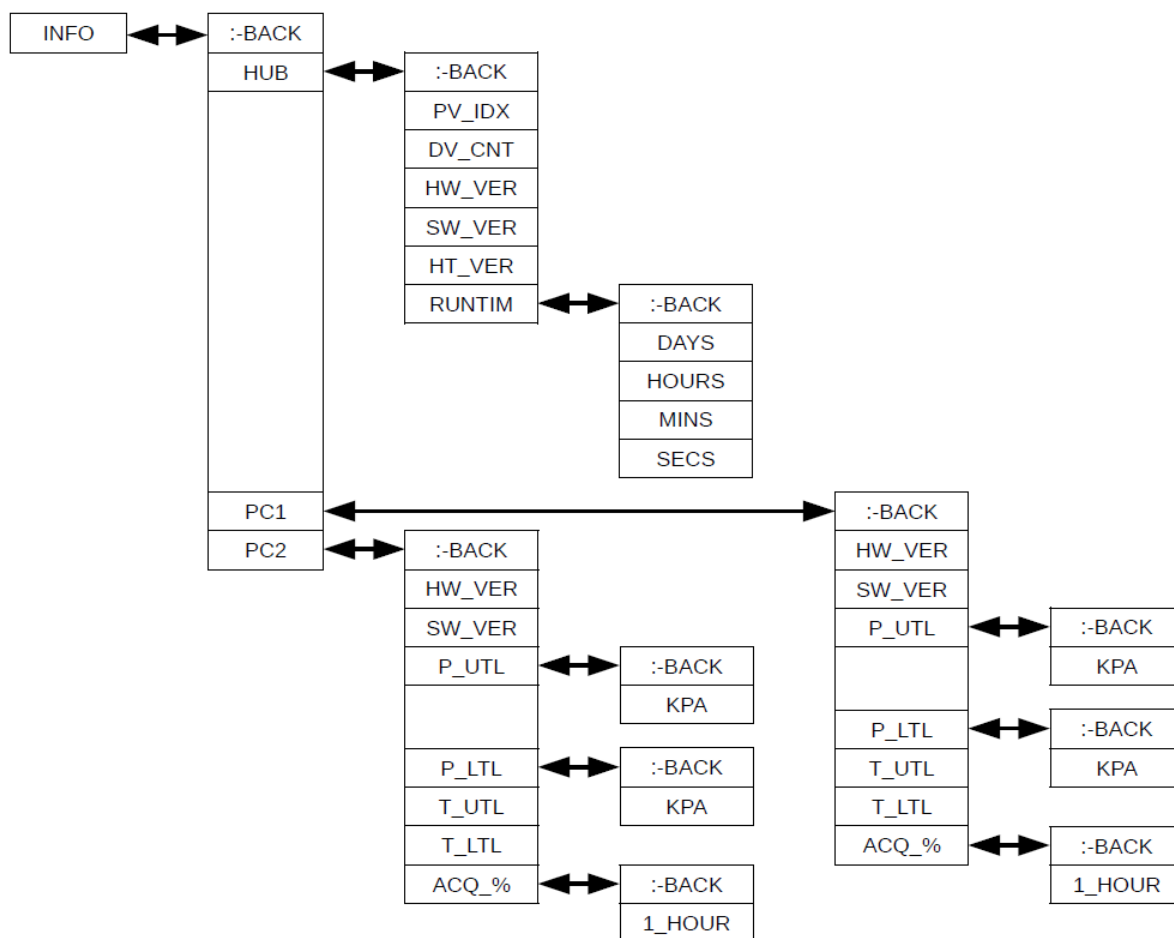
INFO

:-BACK
HUB
PC1
PC2

:-BACK
PV_IDX
DV_CNT
HW_VER
SW_VER
HT_VER
RUNTIM

:-BACK
DAYS
HOURS
MINS
SECS

:-BACK
HW_VER
SW_VER
P_UTL
P_LTL
T_UTL
T_LTL
ACQ_%

:-BACK
KPA

:-BACK
KPA

:-BACK
1_HOUR

:-BACK
HW_VER
SW_VER
P_UTL
P_LTL
T_UTL
T_LTL
ACQ_%

:-BACK
KPA

:-BACK
KPA

:-BACK
1_HOUR